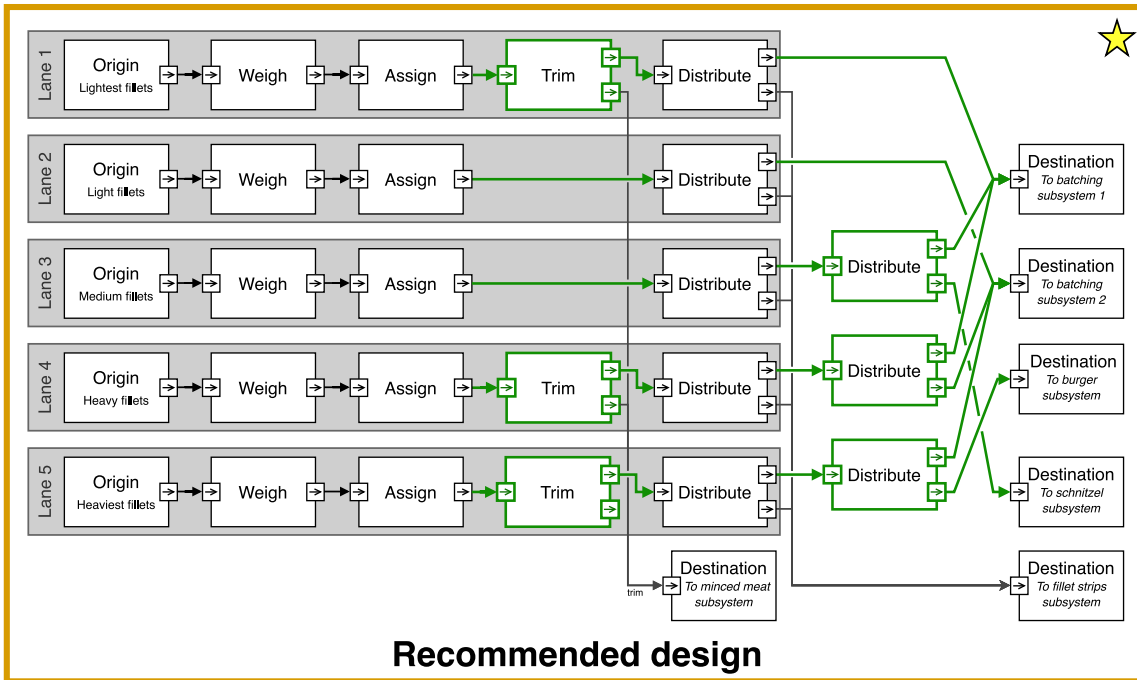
Lane 1
Origin
Lightest fillets
Weigh
Assign
Trim
Distribute

Lane 2
Origin
Light fillets
Weigh
Assign
Distribute

Lane 3
Origin
Medium fillets
Weigh
Assign
Distribute

Lane 4
Origin
Heavy fillets
Weigh
Assign
Trim
Distribute

Lane 5
Origin
Heaviest fillets
Weigh
Assign
Trim
Distribute

Distribute
Distribute
Distribute

Destination
To batching subsystem 1

Destination
To batching subsystem 2

Destination
To burger subsystem

Destination
To schnitzel subsystem

Destination
To fillet strips subsystem

trim
Destination
To minced meat subsystem

Recommended design